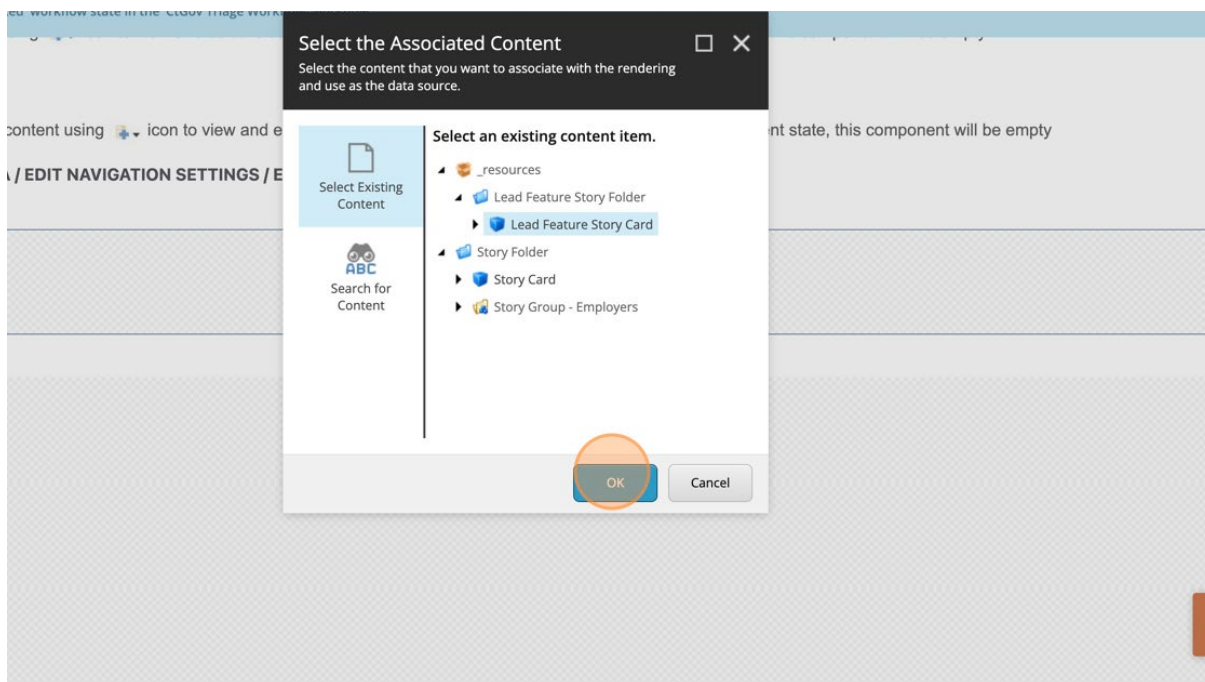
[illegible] workflow state in the CtGov Triage Work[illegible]

content using icon to view and e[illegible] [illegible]nt state, this component will be empty

/ EDIT NAVIGATION SETTINGS / E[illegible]

Select the Associated Content

Select the content that you want to associate with the rendering and use as the data source.

Select Existing Content

ABC

Search for Content

Select an existing content item.

_resources

Lead Feature Story Folder

Lead Feature Story Card

Story Folder

Story Card

Story Group - Employers

OK

Cancel